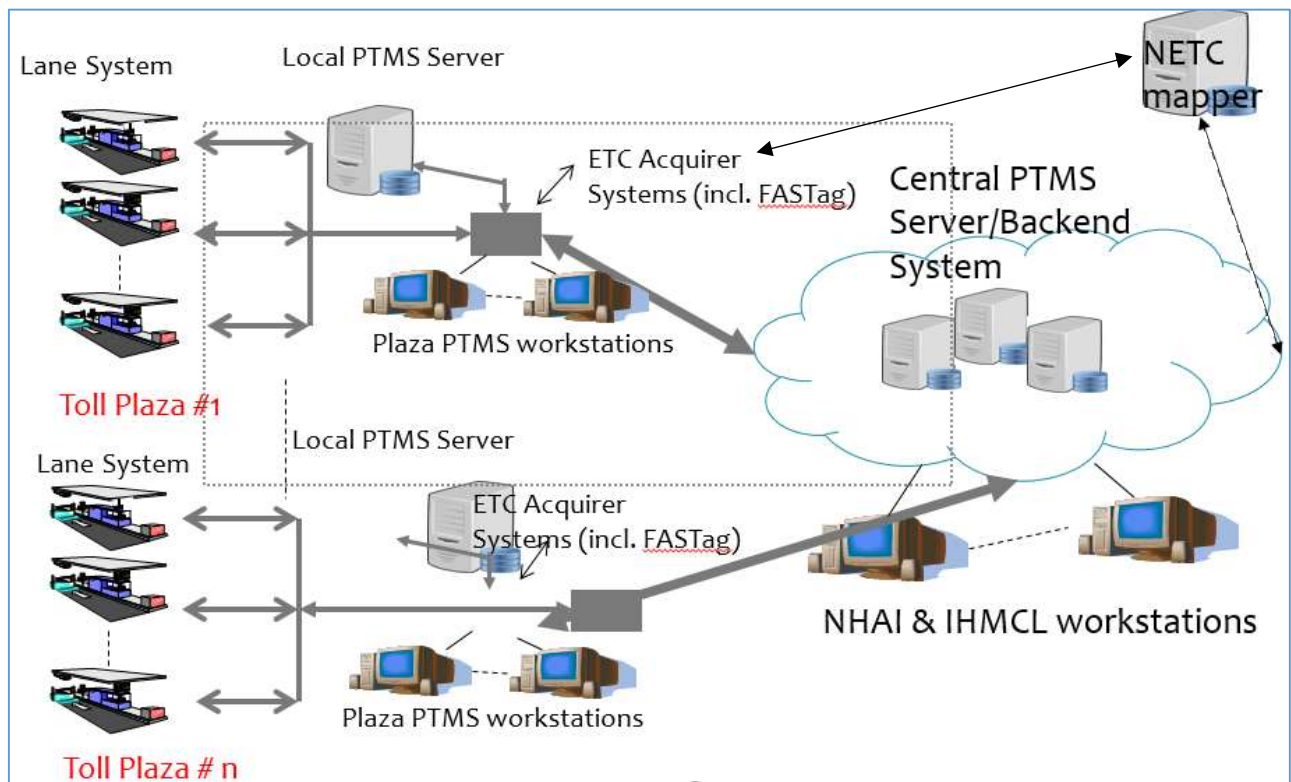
Lane System

Local PTMS Server

NETC mapper

ETC Acquirer Systems (incl. FASTag)

Central PTMS Server/Backend System

Plaza PTMS workstations

Toll Plaza #1

Local PTMS Server

Lane System

ETC Acquirer Systems (incl. FASTag)

NHAI & IHMCL workstations

Plaza PTMS workstations

Toll Plaza # n